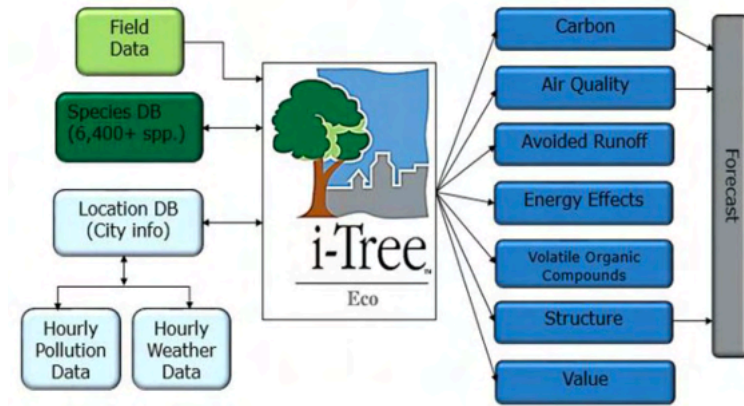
Field Data

Species DB (6,400+ spp.)

Location DB (City info)

Hourly Pollution Data

Hourly Weather Data

i-Tree™
Eco

Carbon

Air Quality

Avoided Runoff

Energy Effects

Volatile Organic Compounds

Structure

Value

Forecast